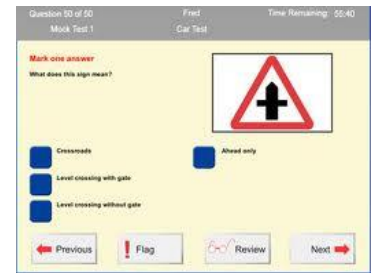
Question 50 of 50
Mock Test 1
Fred
Car Test
Time Remaining: 55:40

Mark one answer
What does this sign mean?

Crossroads
Ahead only
Level crossing with gate
Level crossing without gate

Previous
Flag
Review
Next